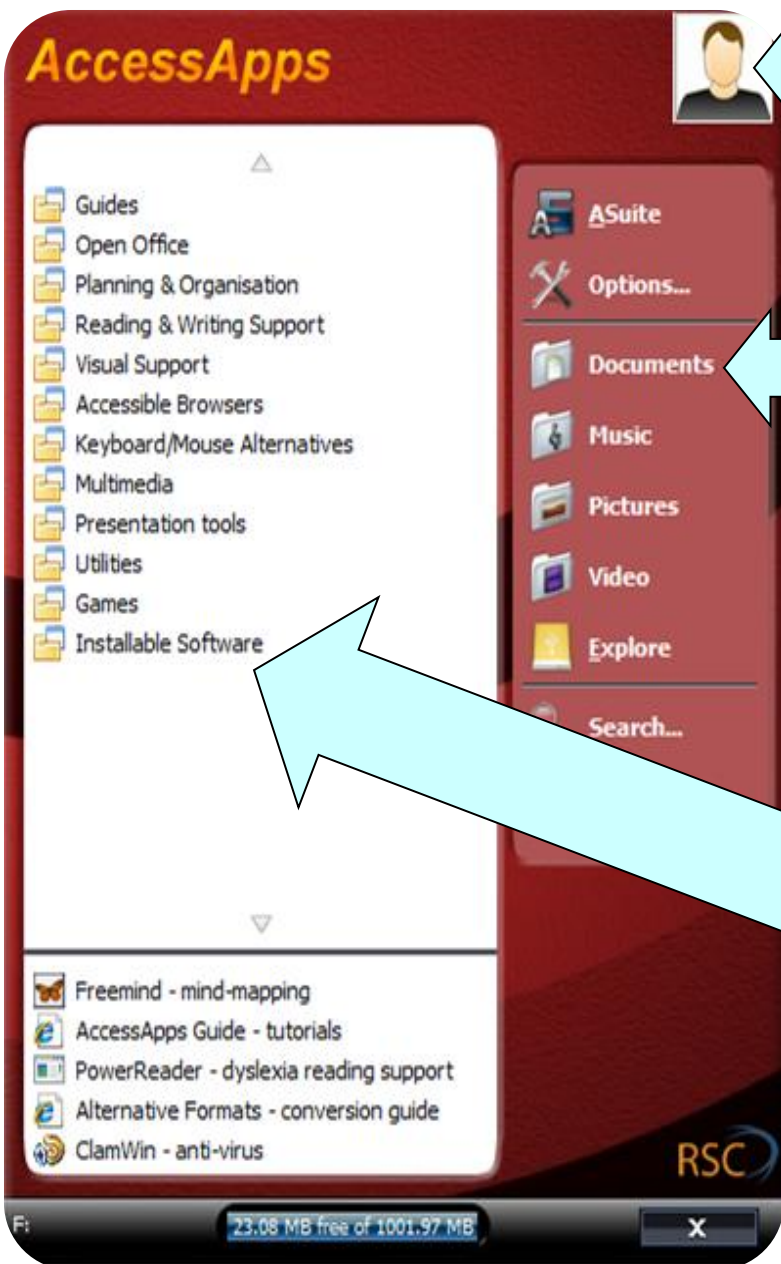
AccessApps

Guides
Open Office
Planning & Organisation
Reading & Writing Support
Visual Support
Accessible Browsers
Keyboard/Mouse Alternatives
Multimedia
Presentation tools
Utilities
Games
Installable Software

Freemind - mind-mapping
AccessApps Guide - tutorials
PowerReader - dyslexia reading support
Alternative Formats - conversion guide
ClamWin - anti-virus

ASuite
Options...
Documents
Music
Pictures
Video
Explore
Search...

RSC

F:
23.08 MB free of 1001.97 MB
X